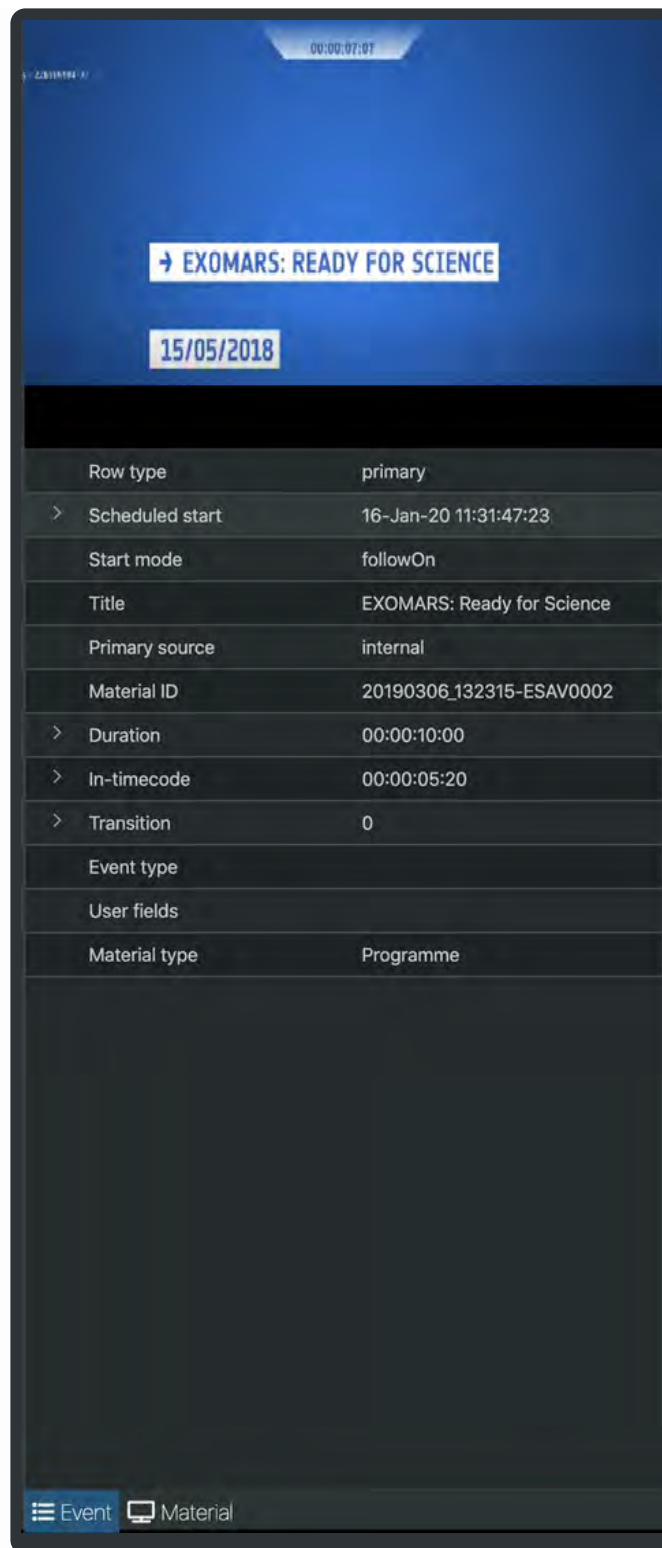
00:00:07:07

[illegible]

→ EXOMARS: READY FOR SCIENCE

15/05/2018

| | |
|---|---|
| Row type | primary |
| > Scheduled start | 16-Jan-20 11:31:47:23 |
| Start mode | followOn |
| Title | EXOMARS: Ready for Science |
| Primary source | internal |
| Material ID | 20190306_132315-ESAV0002 |
| > Duration | 00:00:10:00 |
| > In-timecode | 00:00:05:20 |
| > Transition | 0 |
| Event type | |
| User fields | |
| Material type | Programme |

Event Material